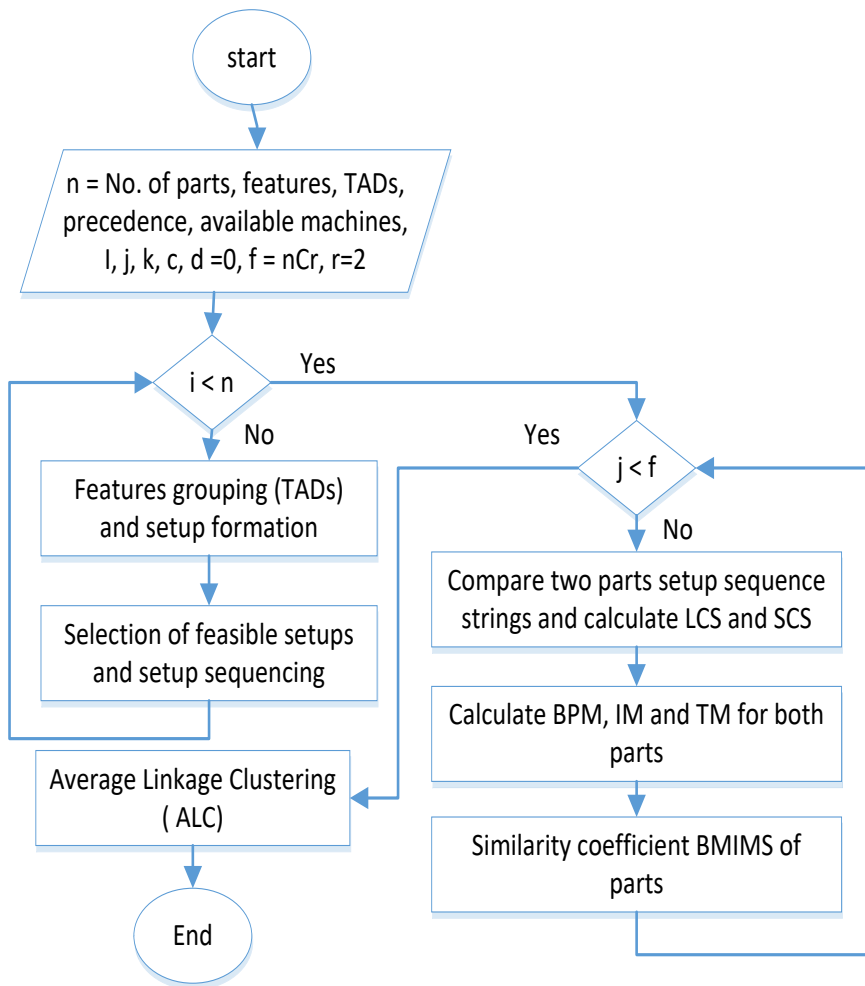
start

n = No. of parts, features, TADs, precedence, available machines, I, j, k, c, d =0, f = nCr, r=2

i < n

Yes

No

Features grouping (TADs) and setup formation

Selection of feasible setups and setup sequencing

Average Linkage Clustering ( ALC)

End

Yes

j < f

No

Compare two parts setup sequence strings and calculate LCS and SCS

Calculate BPM, IM and TM for both parts

Similarity coefficient BMIMS of parts